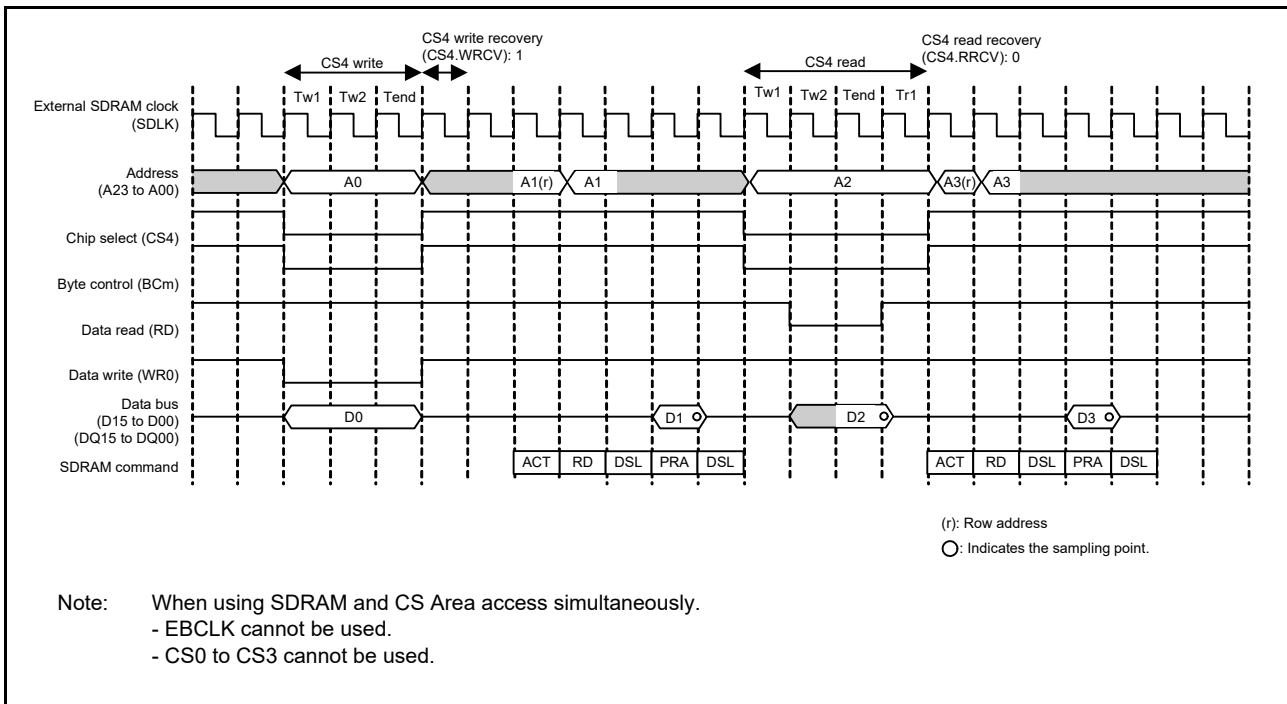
CS4 write

CS4 write recovery (CS4.WRCV): 1

CS4 read

CS4 read recovery (CS4.RRCV): 0

Tw1 Tw2 Tend

Tw1 Tw2 Tend Tr1

External SDRAM clock (SDLK)

Address (A23 to A00)

A0

A1(r)

A1

A2

A3(r)

A3

Chip select (CS4)

Byte control (BCm)

Data read (RD)

Data write (WR0)

Data bus (D15 to D00) (DQ15 to DQ00)

D0

D1

D2

D3

SDRAM command

| ACT | RD | DSL | PRA | DSL |
|---|---|---|---|---|

| ACT | RD | DSL | PRA | DSL |
|---|---|---|---|---|

(r): Row address

: Indicates the sampling point.

Note: When using SDRAM and CS Area access simultaneously.
- EBCLK cannot be used.
- CS0 to CS3 cannot be used.